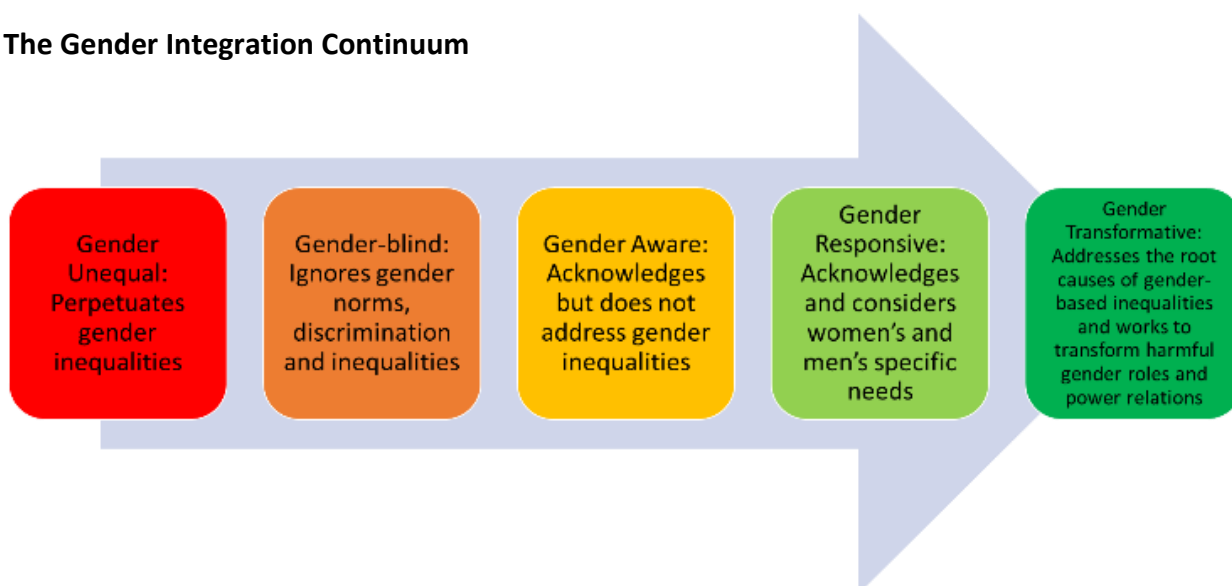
The Gender Integration Continuum

Gender Unequal: Perpetuates gender inequalities

Gender-blind: Ignores gender norms, discrimination and inequalities

Gender Aware: Acknowledges but does not address gender inequalities

Gender Responsive: Acknowledges and considers women's and men's specific needs

Gender Transformative: Addresses the root causes of gender-based inequalities and works to transform harmful gender roles and power relations